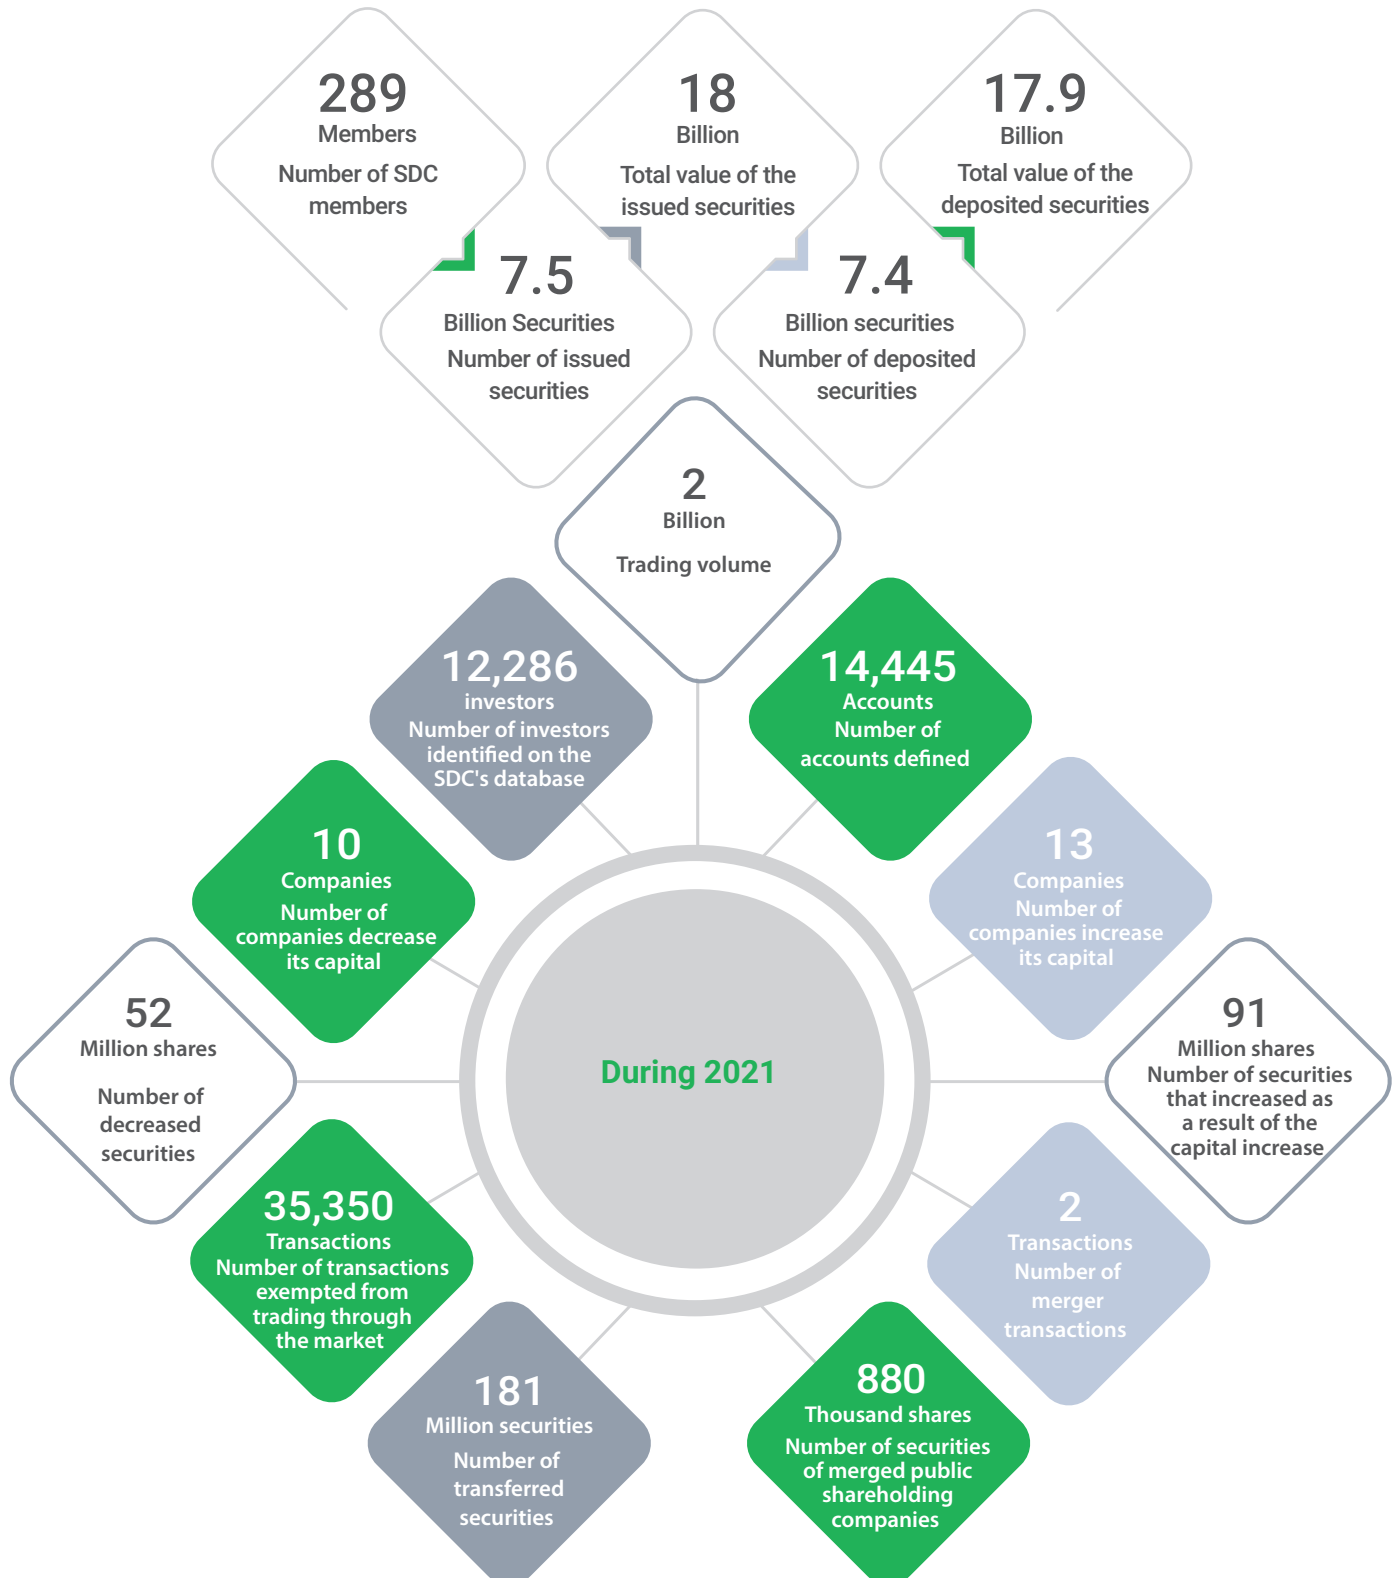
289
Members
Number of SDC members

18
Billion
Total value of the issued securities

17.9
Billion
Total value of the deposited securities

7.5
Billion Securities
Number of issued securities

7.4
Billion securities
Number of deposited securities

2
Billion
Trading volume

12,286
investors
Number of investors identified on the SDC's database

14,445
Accounts
Number of accounts defined

10
Companies
Number of companies decrease its capital

13
Companies
Number of companies increase its capital

During 2021

52
Million shares
Number of decreased securities

91
Million shares
Number of securities that increased as a result of the capital increase

35,350
Transactions
Number of transactions exempted from trading through the market

2
Transactions
Number of merger transactions

181
Million securities
Number of transferred securities

880
Thousand shares
Number of securities of merged public shareholding companies